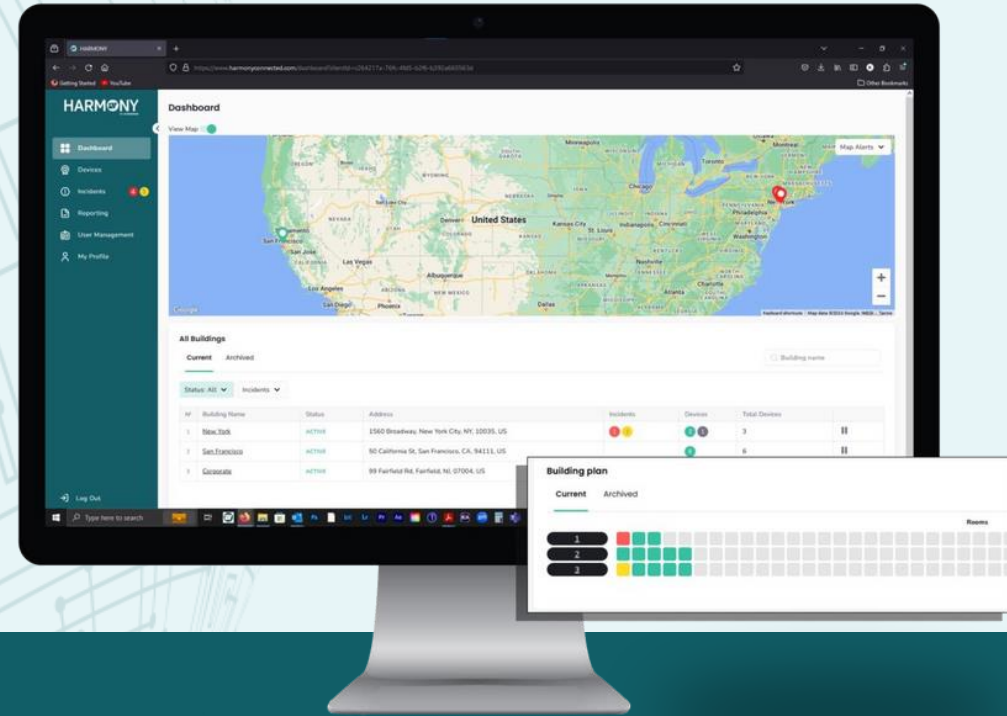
HARMONY

Getting Started YouTube

Other Bookmarks

HARMONY

Dashboard

Devices

Incidents

Reporting

User Management

My Profile

Log Out

Type here to search

Dashboard

View Map

Map Alerts

United States

Denver

Kansas City

St. Louis

Chicago

Toronto

Montreal

Philadelphia

New York

Washington

Las Vegas

Los Angeles

San Diego

Phoenix

Albuquerque

Dallas

Nashville

Charlotte

Atlanta

San Francisco

San Jose

Google

All Buildings

Current Archived

Building name

Status: All

Incidents

| Nº | Building Name | Status | Address | Incidents | Devices | Total Devices | |
|---|---|---|---|---|---|---|---|
| 1 | New York | ACTIVE | 1560 Broadway, New York City, NY, 10035, US | | | 3 | |
| 2 | San Francisco | ACTIVE | 50 California St, San Francisco, CA, 94111, US | | | 6 | |
| 3 | Corporate | ACTIVE | 99 Fairfield Rd, Fairfield, NJ, 07004, US | | | | |

Building plan

Current Archived

Rooms

1
2
3